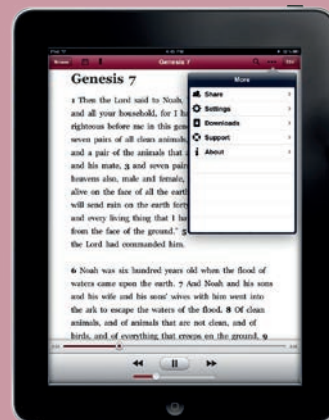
iPad

Books

Genesis 7

More

ESV

Genesis 7

1 Then the Lord said to Noah, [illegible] and all your household, for I ha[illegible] righteous before me in this gen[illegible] seven pairs of all clean animals, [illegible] and a pair of the animals that a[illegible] and his mate, 3 and seven pairs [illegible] heavens also, male and female, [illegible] alive on the face of all the earth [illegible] will send rain on the earth forty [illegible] and every living thing that I ha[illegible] from the face of the ground." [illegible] the Lord had commanded him.

Share

Settings

Downloads

Support

About

6 Noah was six hundred years old when the flood of waters came upon the earth. 7 And Noah and his sons and his wife and his sons' wives with him went into the ark to escape the waters of the flood. 8 Of clean animals, and of animals that are not clean, and of birds, and of everything that creeps on the ground,